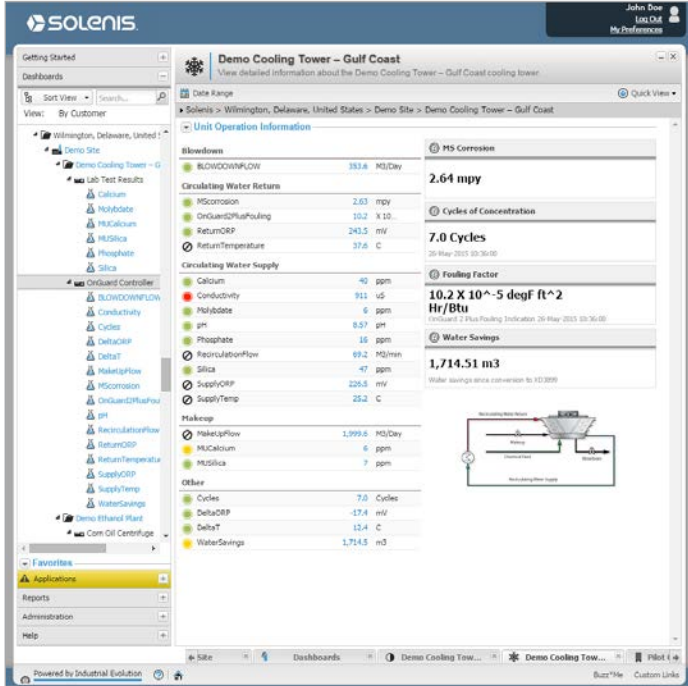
SOLENIS

John Doe
Log Out
My Preferences

Getting Started
Dashboards
Sort View
Search...
View: By Customer
Wilmington, Delaware, United S
Demo Site
Demo Cooling Tower – G
Lab Test Results
Calcium
Molybdate
MUCalcium
MUSilica
Phosphate
Silica
OnGuard Controller
BLOWDOWNFLOW
Conductivity
Cycles
DeltaORP
DeltaT
MakeUpFlow
MScorrosion
OnGuard2PlusFou
pH
RecirculationFlow
ReturnORP
ReturnTemperatu
SupplyORP
SupplyTemp
WaterSavings
Demo Ethanol Plant
Corn Oil Centrifuge
Favorites
Applications
Reports
Administration
Help

Demo Cooling Tower – Gulf Coast
View detailed information about the Demo Cooling Tower – Gulf Coast cooling tower.

Date Range
Quick View
Solenis > Wilmington, Delaware, United States > Demo Site > Demo Cooling Tower – Gulf Coast

Unit Operation Information

Blowdown
| | | |
|---|---|---|
| BLOWDOWNFLOW | 393.6 | M3/Day |

Circulating Water Return
| | | |
|---|---|---|
| MScorrosion | 2.63 | mpy |
| OnGuard2PlusFouling | 10.2 | X 10... |
| ReturnORP | 243.5 | mV |
| ReturnTemperature | 37.6 | C |

Circulating Water Supply
| | | |
|---|---|---|
| Calcium | 40 | ppm |
| Conductivity | 911 | uS |
| Molybdate | 6 | ppm |
| pH | 8.57 | pH |
| Phosphate | 16 | ppm |
| RecirculationFlow | 69.2 | M3/min |
| Silica | 47 | ppm |
| SupplyORP | 226.5 | mV |
| SupplyTemp | 25.2 | C |

Makeup
| | | |
|---|---|---|
| MakeUpFlow | 1,999.6 | M3/Day |
| MUCalcium | 6 | ppm |
| MUSilica | 7 | ppm |

Other
| | | |
|---|---|---|
| Cycles | 7.0 | Cycles |
| DeltaORP | -17.4 | mV |
| DeltaT | 12.4 | C |
| WaterSavings | 1,714.5 | m3 |

MS Corrosion
2.64 mpy

Cycles of Concentration
7.0 Cycles
26-May-2015 10:36:00

Fouling Factor
10.2 X 10^-5 degF ft^2 Hr/Btu
OnGuard 2 Plus Fouling Indication 26-May-2015 10:36:00

Water Savings
1,714.51 m3
Water savings since conversion to XD3899

Recirculating Water Return
Makeup
Chemical Feed
Blowdown
Recirculating Water Supply

Site
Dashboards
Demo Cooling Tow...
Demo Cooling Tow...
Pilot

Powered by Industrial Evolution
Buzz^Me
Custom Links